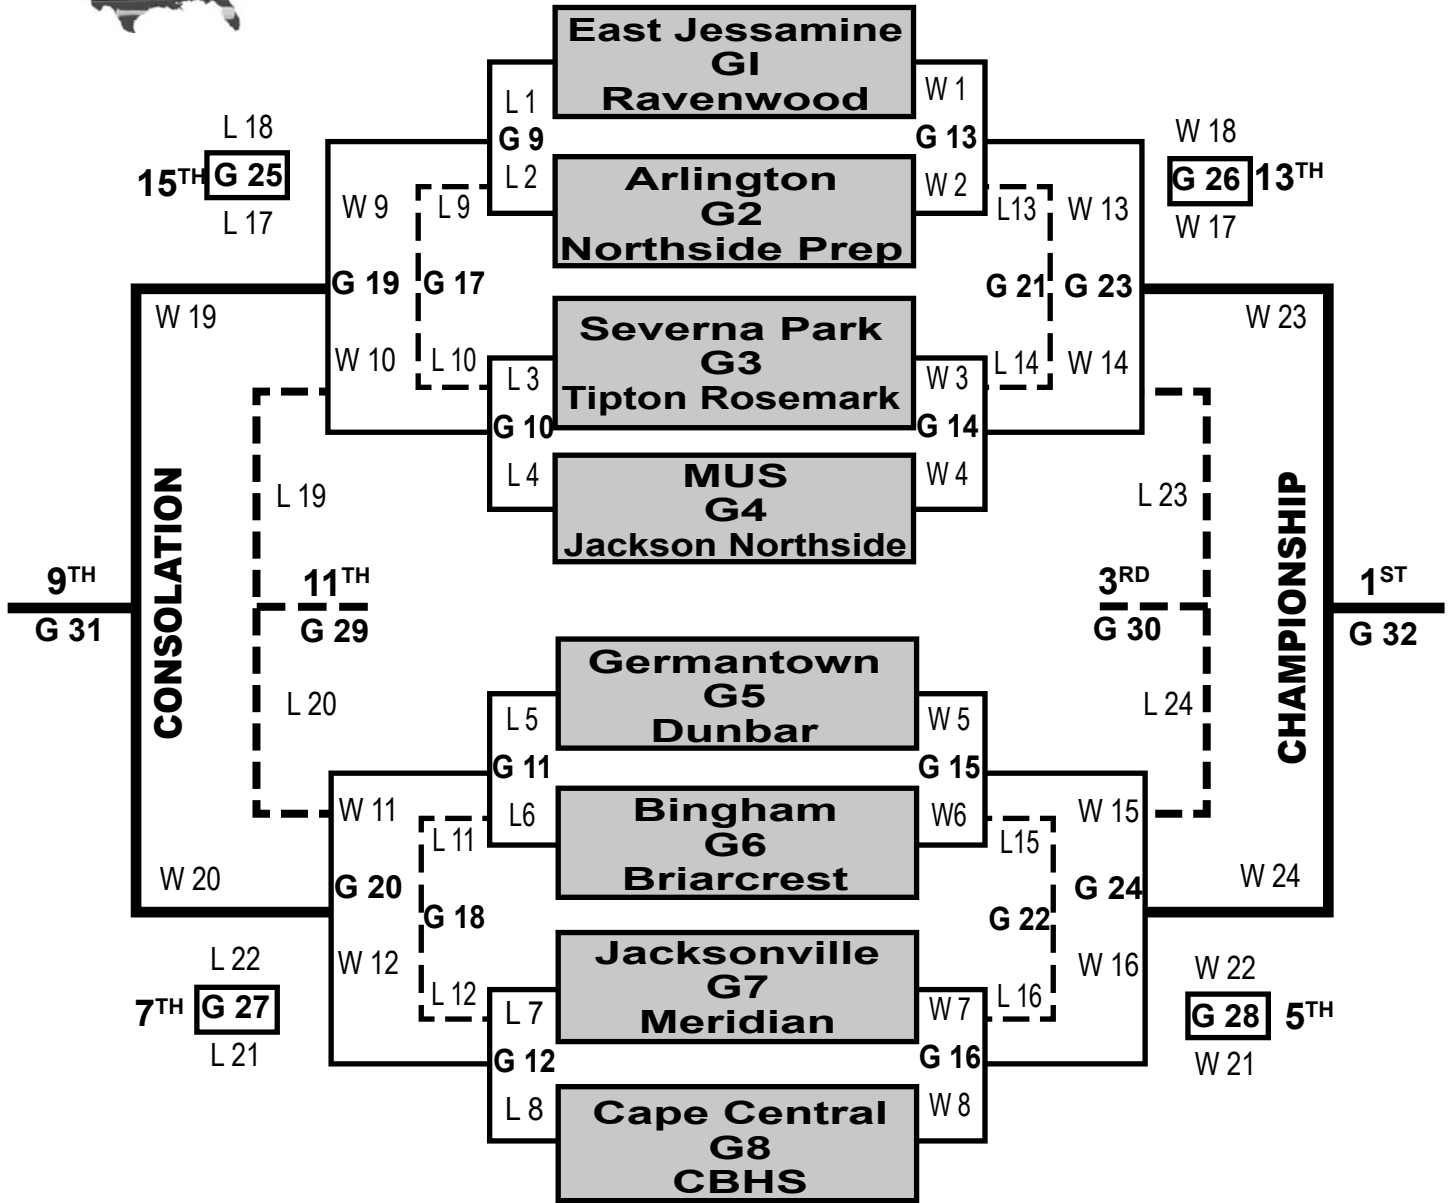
East Jessamine
GI
Ravenwood

L 1
G 9
L 2

W 1
G 13
W 2

L 18
15$^{TH}$ G 25
L 17

W 18
G 26 13$^{TH}$
W 17

Arlington
G2
Northside Prep

W 9
L 9
L13
W 13

G 19
G 17
G 21
G 23

W 19
W 23

W 10
L 10
L 14
W 14

Severna Park
G3
Tipton Rosemark

L 3
G 10
L 4

W 3
G 14
W 4

MUS
G4
Jackson Northside

L 19
L 23

CONSOLATION
CHAMPIONSHIP

9$^{TH}$
G 31

11$^{TH}$
G 29

3$^{RD}$
G 30

1$^{ST}$
G 32

Germantown
G5
Dunbar

L 20
L 24

L 5
G 11
L6

W 5
G 15
W6

W 11
W 15

Bingham
G6
Briarcrest

L 11
L15

W 20
W 24

G 20
G 18
G 22
G 24

L 22
7$^{TH}$ G 27
L 21

W 12
W 16

W 22
G 28 5$^{TH}$
W 21

Jacksonville
G7
Meridian

L 12
L 16

L 7
G 12
L 8

W 7
G 16
W 8

Cape Central
G8
CBHS